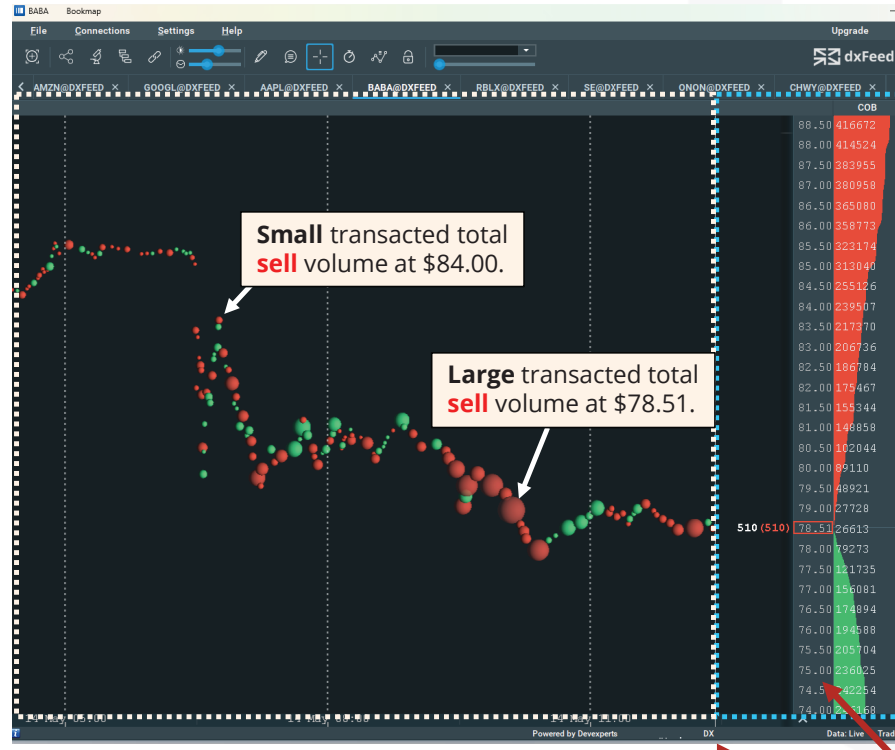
BABA Bookmap

File Connections Settings Help Upgrade

dxFeed

AMZN@DXFEED × GOOGL@DXFEED × AAPL@DXFEED × BABA@DXFEED × RBLX@DXFEED × SE@DXFEED × ONON@DXFEED × CHWY@DXFEED ×

COB

**Small** transacted total **sell** volume at $84.00.

**Large** transacted total **sell** volume at $78.51.

| | |
|---|---|
| 88.50 | 416672 |
| 88.00 | 414524 |
| 87.50 | 383955 |
| 87.00 | 380958 |
| 86.50 | 365080 |
| 86.00 | 358773 |
| 85.50 | 323174 |
| 85.00 | 313040 |
| 84.50 | 255126 |
| 84.00 | 239507 |
| 83.50 | 217370 |
| 83.00 | 206736 |
| 82.50 | 186784 |
| 82.00 | 175467 |
| 81.50 | 155344 |
| 81.00 | 148858 |
| 80.50 | 102044 |
| 80.00 | 89110 |
| 79.50 | 48921 |
| 79.00 | 27728 |
| 78.51 | 26613 |
| 78.00 | 79273 |
| 77.50 | 121735 |
| 77.00 | 156081 |
| 76.50 | 174894 |
| 76.00 | 194588 |
| 75.50 | 205704 |
| 75.00 | 236025 |
| 74.5 | 242254 |
| 74.00 | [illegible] |

510 (510)

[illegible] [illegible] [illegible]

Powered by Devexperts DX Data: Live Trad